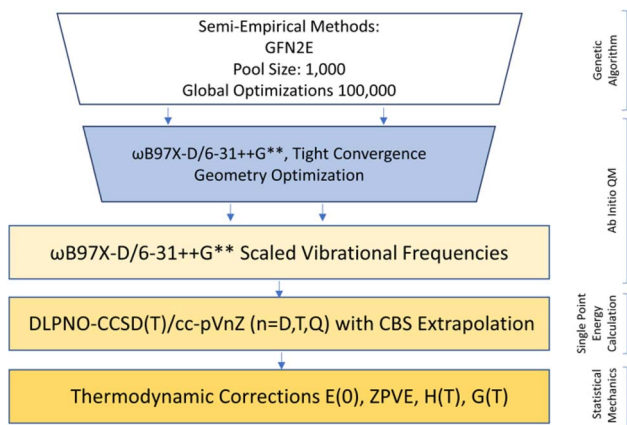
Semi-Empirical Methods:
GFN2E
Pool Size: 1,000
Global Optimizations 100,000

Genetic Algorithm

ωB97X-D/6-31++G**, Tight Convergence
Geometry Optimization

Ab Initio QM

ωB97X-D/6-31++G** Scaled Vibrational Frequencies

DLPNO-CCSD(T)/cc-pVnZ (n=D,T,Q) with CBS Extrapolation

Single Point Energy Calculation

Thermodynamic Corrections E(0), ZPVE, H(T), G(T)

Statistical Mechanics